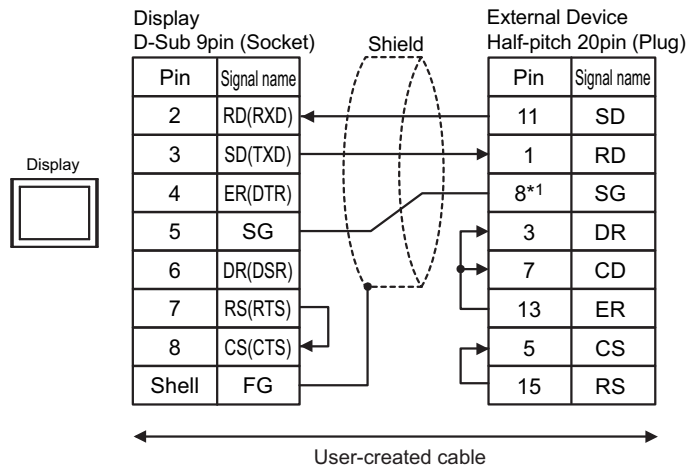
Display
D-Sub 9pin (Socket)

| Pin | Signal name |
|---|---|
| 2 | RD(RXD) |
| 3 | SD(TXD) |
| 4 | ER(DTR) |
| 5 | SG |
| 6 | DR(DSR) |
| 7 | RS(RTS) |
| 8 | CS(CTS) |
| Shell | FG |

Display

Shield

External Device
Half-pitch 20pin (Plug)

| Pin | Signal name |
|---|---|
| 11 | SD |
| 1 | RD |
| 8*1 | SG |
| 3 | DR |
| 7 | CD |
| 13 | ER |
| 5 | CS |
| 15 | RS |

User-created cable